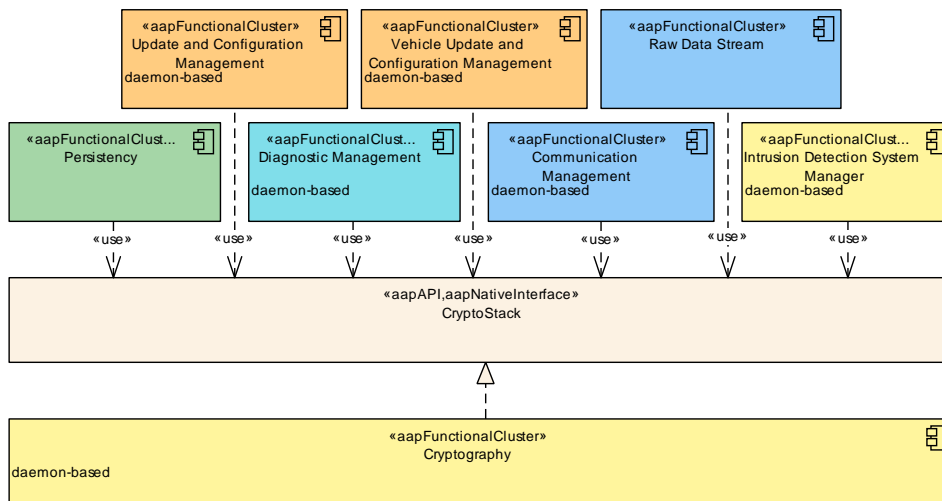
«aapFunctionalCluster»
Update and Configuration Management
daemon-based

«aapFunctionalCluster»
Vehicle Update and Configuration Management
daemon-based

«aapFunctionalCluster»
Raw Data Stream

«aapFunctionalClust...
Persistency

«aapFunctionalClust...
Diagnostic Management
daemon-based

«aapFunctionalCluster»
Communication Management
daemon-based

«aapFunctionalClust...
Intrusion Detection System Manager
daemon-based

«use»
«use»
«use»
«use»
«use»
«use»
«use»

«aapAPI,aapNativeInterface»
CryptoStack

«aapFunctionalCluster»
Cryptography
daemon-based